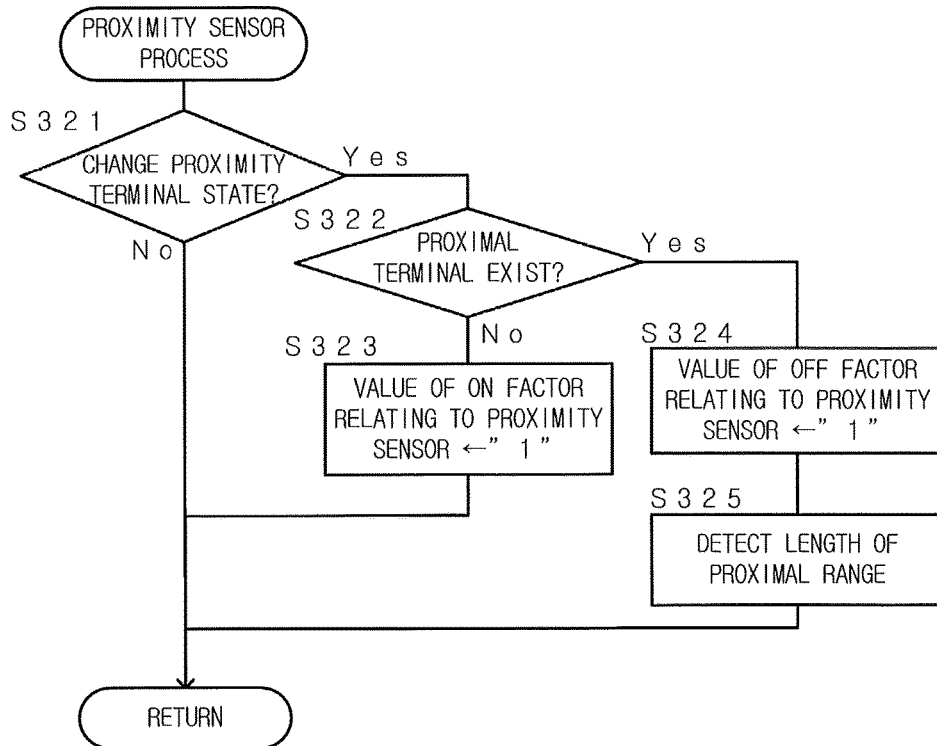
PROXIMITY SENSOR PROCESS

S321

CHANGE PROXIMITY TERMINAL STATE?

Yes

No

S322

PROXIMAL TERMINAL EXIST?

Yes

No

S323

VALUE OF ON FACTOR RELATING TO PROXIMITY SENSOR ←"1"

S324

VALUE OF OFF FACTOR RELATING TO PROXIMITY SENSOR ←"1"

S325

DETECT LENGTH OF PROXIMAL RANGE

RETURN